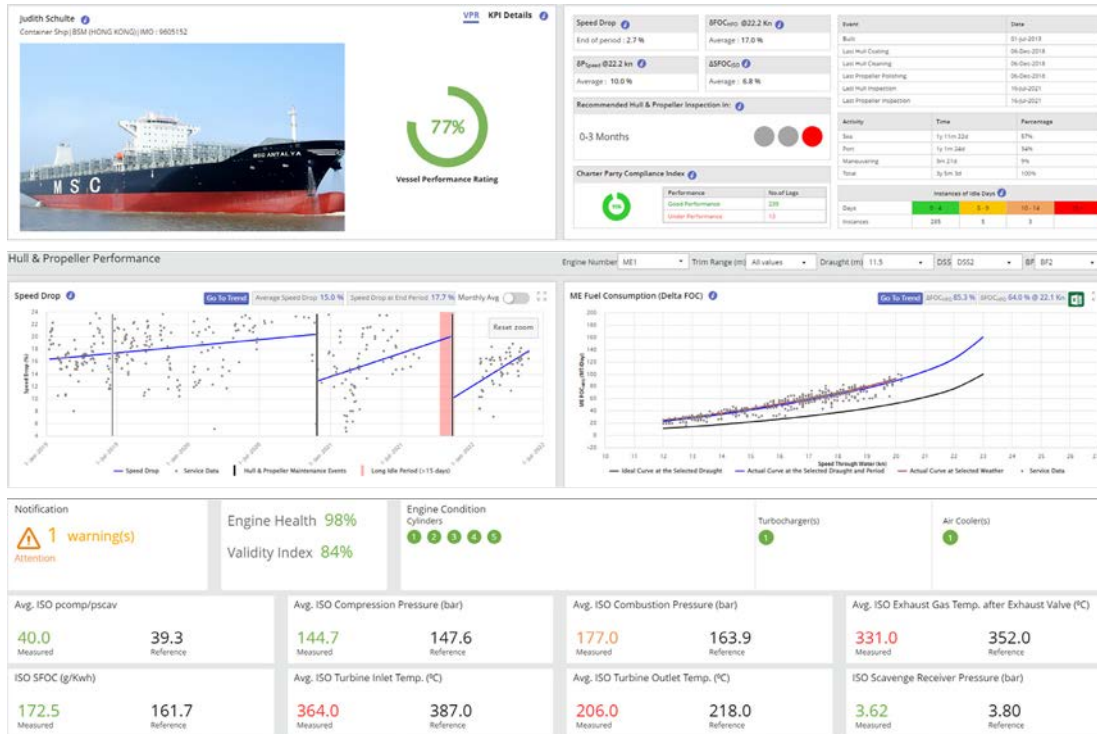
Judith Schulte
Container Ship | BSM (HONG KONG) | IMO : 9605152

VPR KPI Details

77%
Vessel Performance Rating

MSC
MSC ANTALYA

Speed Drop
End of period : 2.7 %

δFOC(ISO) @22.2 Kn
Average : 17.0 %

δP(Speed) @22.2 kn
Average : 10.0 %

ΔSFOC(ISO)
Average : 6.8 %

Recommended Hull & Propeller Inspection In:
0-3 Months

Charter Party Compliance Index

| Performance | No.of Logs |
|---|---|
| Good Performance | 239 |
| Under Performance | 13 |

| Event | Date |
|---|---|
| Built | 01-Jul-2013 |
| Last Hull Coating | 06-Dec-2018 |
| Last Hull Cleaning | 06-Dec-2018 |
| Last Propeller Polishing | 06-Dec-2018 |
| Last Hull Inspection | 16-Jul-2021 |
| Last Propeller Inspection | 16-Jul-2021 |

| Activity | Time | Percentage |
|---|---|---|
| Sea | 1y 11m 22d | 57% |
| Port | 1y 1m 24d | 34% |
| Manoeuvring | 9m 21d | 9% |
| Total | 3y 5m 3d | 100% |

Instances of Idle Days

| Days | 0 - 4 | 5 - 9 | 10 - 14 | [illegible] |
|---|---|---|---|---|
| Instances | 285 | 5 | 3 | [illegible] |

Hull & Propeller Performance
Engine Number ME1 Trim Range (m) All values Draught (m) 11.5 DSS DSS2 BF BF2

Speed Drop
Go To Trend Average Speed Drop 15.0 % Speed Drop at End Period 17.7 % Monthly Avg
Reset zoom
Speed Drop
— Speed Drop • Service Data | Hull & Propeller Maintenance Events | Long Idle Period (>15 days)

ME Fuel Consumption (Delta FOC)
Go To Trend ΔFOC(ISO) 65.3 % δFOC(ISO) 64.0 % @ 22.1 Kn
ME FOC(ISO) (MT/Day)
Speed Through Water (kn)
— Ideal Curve at the Selected Draught — Actual Curve at the Selected Draught and Period — Actual Curve at Selected Weather • Service Data

Notification
1 warning(s)
Attention

Engine Health 98%
Validity Index 84%

Engine Condition
Cylinders
1 2 3 4 5

Turbocharger(s)
1

Air Cooler(s)
1

Avg. ISO pcomp/pscav
40.0 Measured
39.3 Reference

Avg. ISO Compression Pressure (bar)
144.7 Measured
147.6 Reference

Avg. ISO Combustion Pressure (bar)
177.0 Measured
163.9 Reference

Avg. ISO Exhaust Gas Temp. after Exhaust Valve (ºC)
331.0 Measured
352.0 Reference

ISO SFOC (g/Kwh)
172.5 Measured
161.7 Reference

Avg. ISO Turbine Inlet Temp. (ºC)
364.0 Measured
387.0 Reference

Avg. ISO Turbine Outlet Temp. (ºC)
206.0 Measured
218.0 Reference

ISO Scavenge Receiver Pressure (bar)
3.62 Measured
3.80 Reference